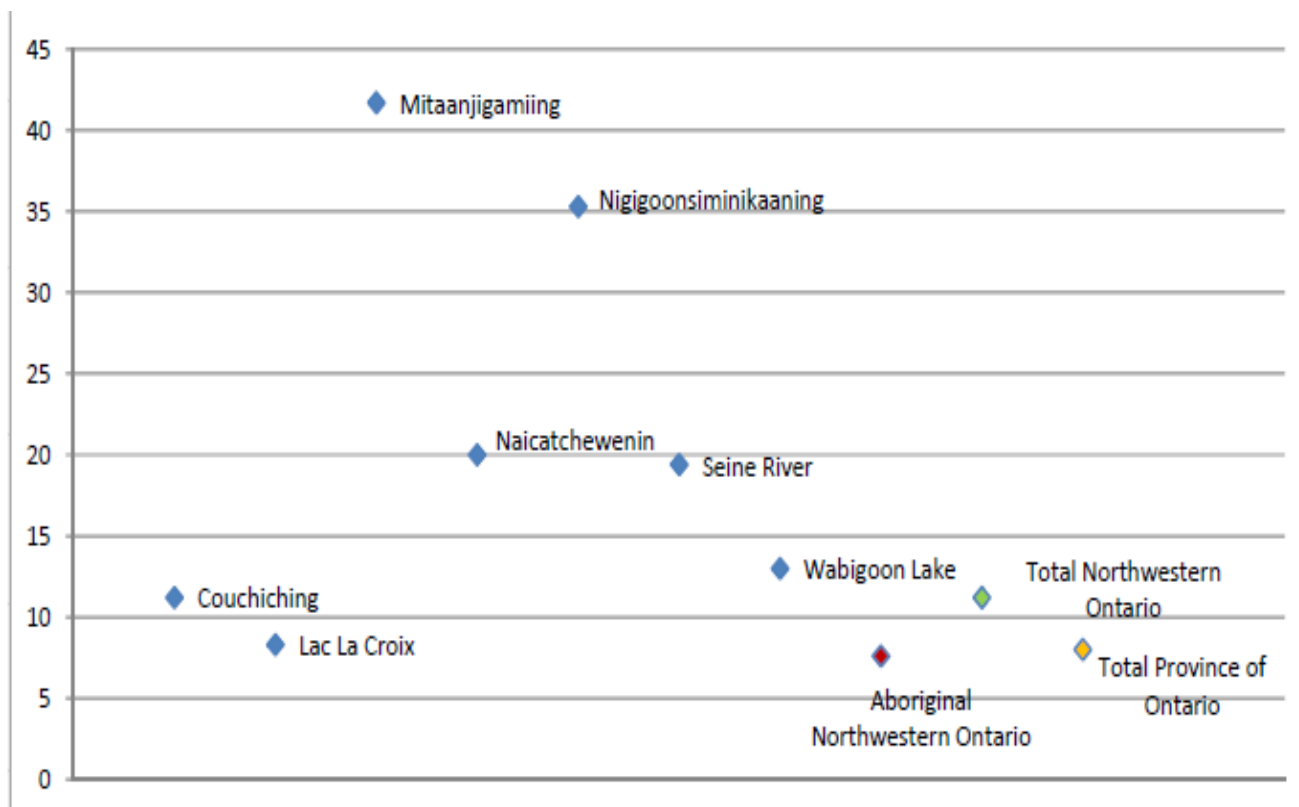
45
40
35
30
25
20
15
10
5
0

Mitaanjigamiing
Nigigoonsiminikaaning
Naicatchewenin
Seine River
Wabigoon Lake
Total Northwestern Ontario
Couchiching
Lac La Croix
Total Province of Ontario
Aboriginal Northwestern Ontario